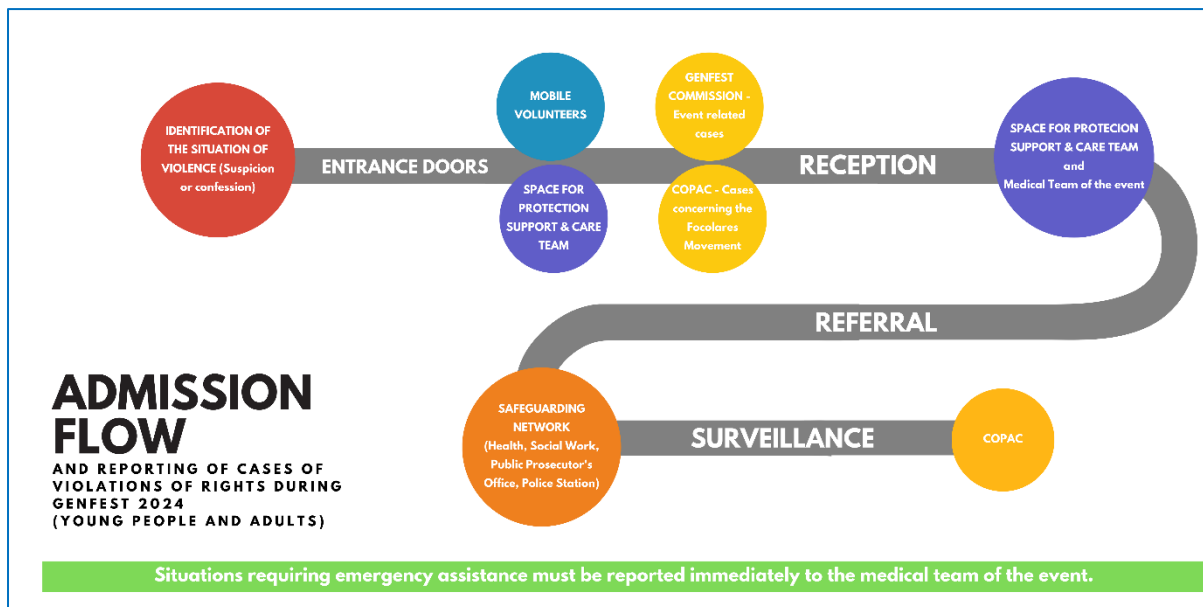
IDENTIFICATION OF THE SITUATION OF VIOLENCE (Suspicion or confession)

ENTRANCE DOORS

MOBILE VOLUNTEERS

SPACE FOR PROTECTION SUPPORT & CARE TEAM

GENFEST COMMISSION - Event related cases

COPAC - Cases concerning the Focolares Movement

RECEPTION

SPACE FOR PROTECION SUPPORT & CARE TEAM and Medical Team of the event

REFERRAL

ADMISSION FLOW

AND REPORTING OF CASES OF VIOLATIONS OF RIGHTS DURING GENFEST 2024 (YOUNG PEOPLE AND ADULTS)

SAFEGUARDING NETWORK (Health, Social Work, Public Prosecutor's Office, Police Station)

SURVEILLANCE

COPAC

Situations requiring emergency assistance must be reported immediately to the medical team of the event.